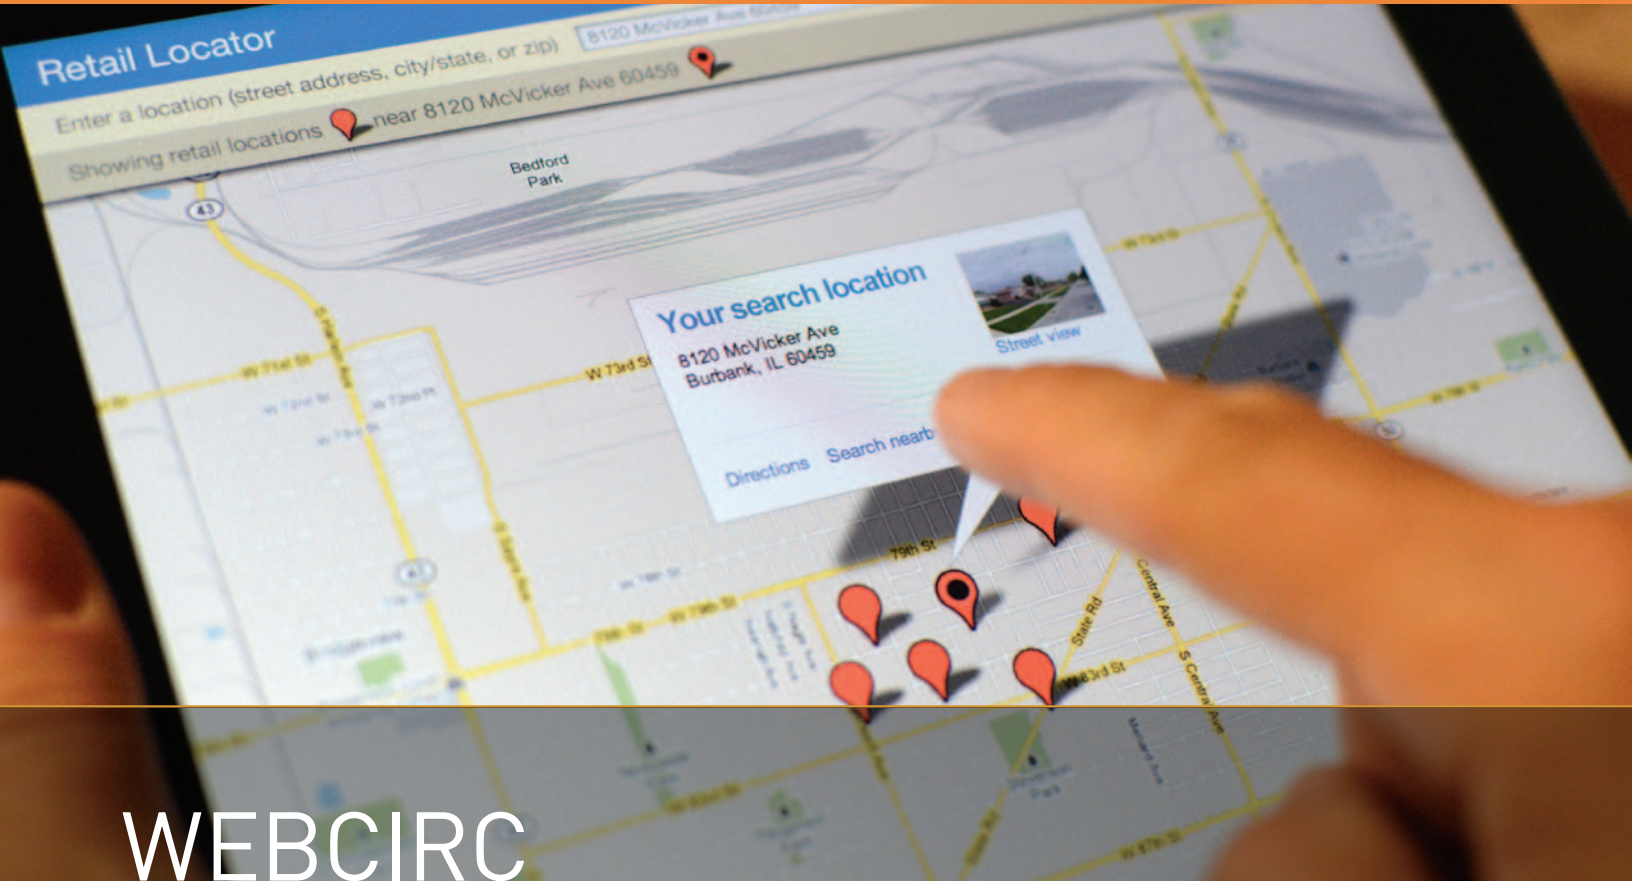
Retail Locator

Enter a location (street address, city/state, or zip) 8120 McVicker Ave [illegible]

Showing retail locations near 8120 McVicker Ave 60459

Bedford Park

43

Your search location

8120 McVicker Ave
Burbank, IL 60459

Street view

Directions Search nearb

W 71st St

W 73rd St

79th St

W 79th St

State Rd

Central Ave

S Central Ave

W 83rd St

WEBCIRC